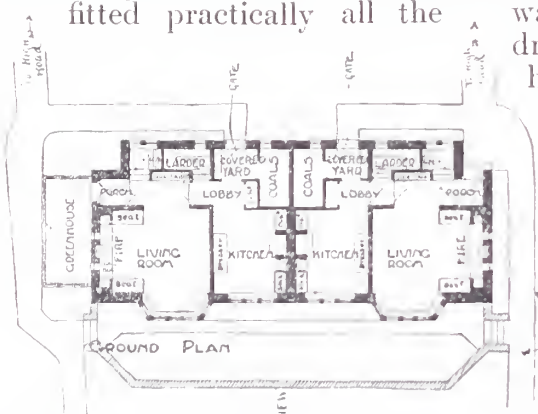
fitted practically all the

wa
dr
h

To High Road

GATE

GATE

To High Road

LARDER

COVERED YARD

COALS

COALS

COVERED YARD

LARDER

PORCH

LOBBY

LOBBY

PORCH

GREENHOUSE

SEAT

FIRE

LIVING ROOM

KITCHEN

KITCHEN

LIVING ROOM

FIRE

SEAT

SEAT

SEAT

GROUND PLAN